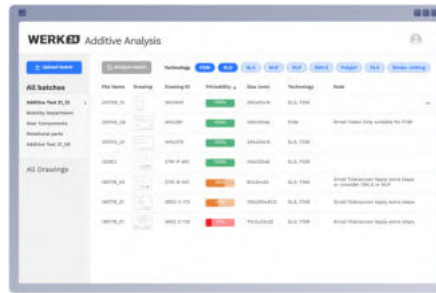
WERK24 Additive Analysis

Upload batch

Analyze batch

Technology FDM SLS SLA MJF DMLS Polyjet SLS Binder Jetting

All batches

Additive Test 01_02
Mobility Department
Gear Components
Rotational parts
Additive Test 01_03

All Drawings

| File Name | Drawing | Drawing ID | Printability | Size (mm) | Technology | Note |
|---|---|---|---|---|---|---|
| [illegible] | | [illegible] | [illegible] | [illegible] | SLS, FDM | |
| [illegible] | | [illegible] | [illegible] | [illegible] | FDM | Small holes Only suitable for FDM |
| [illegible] | | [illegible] | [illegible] | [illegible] | SLS, FDM | |
| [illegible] | | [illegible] | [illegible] | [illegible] | SLS, FDM | |
| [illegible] | | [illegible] | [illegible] | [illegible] | SLS, FDM | Small Tolerances! Apply extra steps or consider DMLS or MJF |
| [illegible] | | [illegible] | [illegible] | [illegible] | SLS, FDM | |
| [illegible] | | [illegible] | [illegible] | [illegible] | SLS, FDM | Small Tolerances! Apply extra steps |